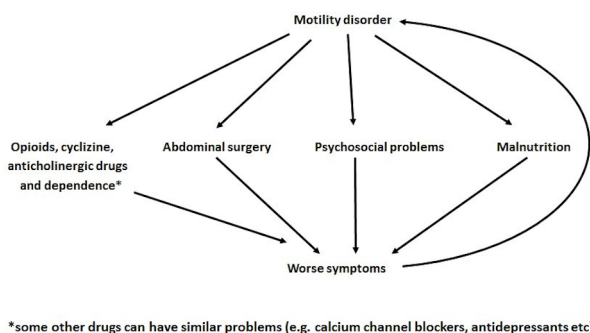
Motility disorder

Opioids, cyclizine, anticholinergic drugs and dependence*

Abdominal surgery

Psychosocial problems

Malnutrition

Worse symptoms

*some other drugs can have similar problems (e.g. calcium channel blockers, antidepressants etc